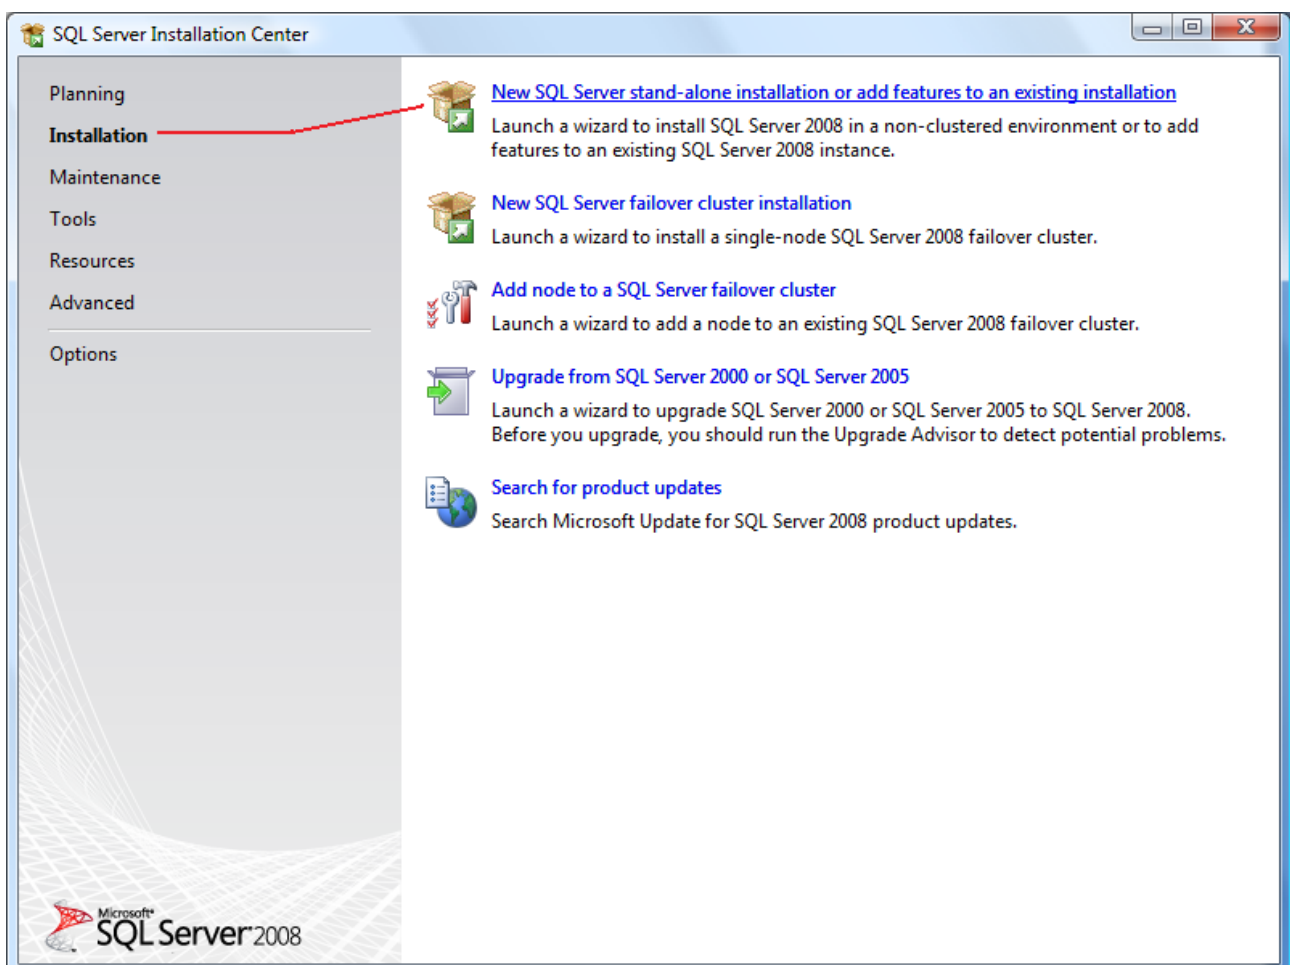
SQL Server Installation Center

Planning
Installation
Maintenance
Tools
Resources
Advanced
Options

New SQL Server stand-alone installation or add features to an existing installation
Launch a wizard to install SQL Server 2008 in a non-clustered environment or to add features to an existing SQL Server 2008 instance.

New SQL Server failover cluster installation
Launch a wizard to install a single-node SQL Server 2008 failover cluster.

Add node to a SQL Server failover cluster
Launch a wizard to add a node to an existing SQL Server 2008 failover cluster.

Upgrade from SQL Server 2000 or SQL Server 2005
Launch a wizard to upgrade SQL Server 2000 or SQL Server 2005 to SQL Server 2008. Before you upgrade, you should run the Upgrade Advisor to detect potential problems.

Search for product updates
Search Microsoft Update for SQL Server 2008 product updates.

Microsoft SQL Server 2008